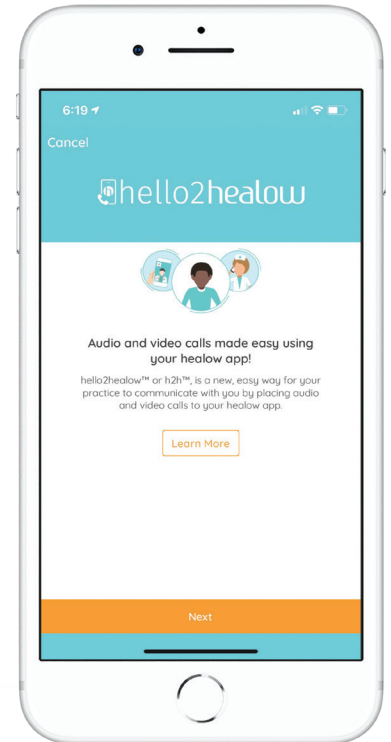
6:19

Cancel

hello2healow

Audio and video calls made easy using your healow app!

hello2healow™ or h2h™, is a new, easy way for your practice to communicate with you by placing audio and video calls to your healow app.

Learn More

Next